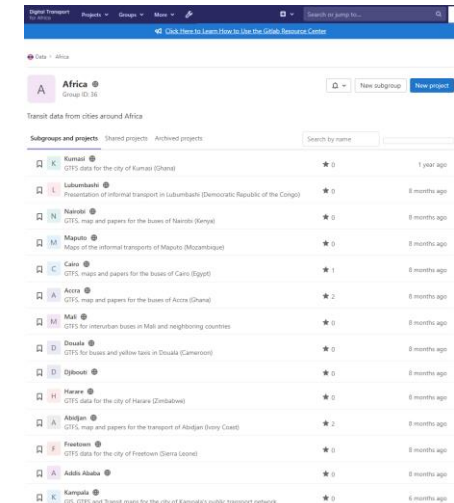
Digital Transport for Africa Projects Groups More

Search or jump to...

Click Here to Learn How to Use the Gitlab Resource Center

Data > Africa

A Africa
Group ID: 36

New subgroup New project

Transit data from cities around Africa

Subgroups and projects Shared projects Archived projects

Search by name

K Kumasi
GTFS data for the city of Kumasi (Ghana)
0 1 year ago

L Lubumbashi
Presentation of informal transport in Lubumbashi (Democratic Republic of the Congo)
0 8 months ago

N Nairobi
GTFS, map and papers for the buses of Nairobi (Kenya)
0 8 months ago

M Maputo
Maps of the informal transports of Maputo (Mozambique)
0 8 months ago

C Cairo
GTFS, maps and papers for the buses of Cairo (Egypt)
1 8 months ago

A Accra
GTFS, map and papers for the buses of Accra (Ghana)
2 8 months ago

M Mali
GTFS for interurban buses in Mali and neighboring countries
0 8 months ago

D Douala
GTFS for buses and yellow taxis in Douala (Cameroon)
0 8 months ago

D Djibouti
0 8 months ago

H Harare
GTFS data for the city of Harare (Zimbabwe)
0 8 months ago

A Abidjan
GTFS, map and papers for the transport of Abidjan (Ivory Coast)
2 8 months ago

F Freetown
GTFS data for the city of Freetown (Sierra Leone)
0 8 months ago

A Addis Ababa
0 8 months ago

K Kampala
GIS, GTFS and Transit maps for the city of Kampala's public transport network
0 6 months ago